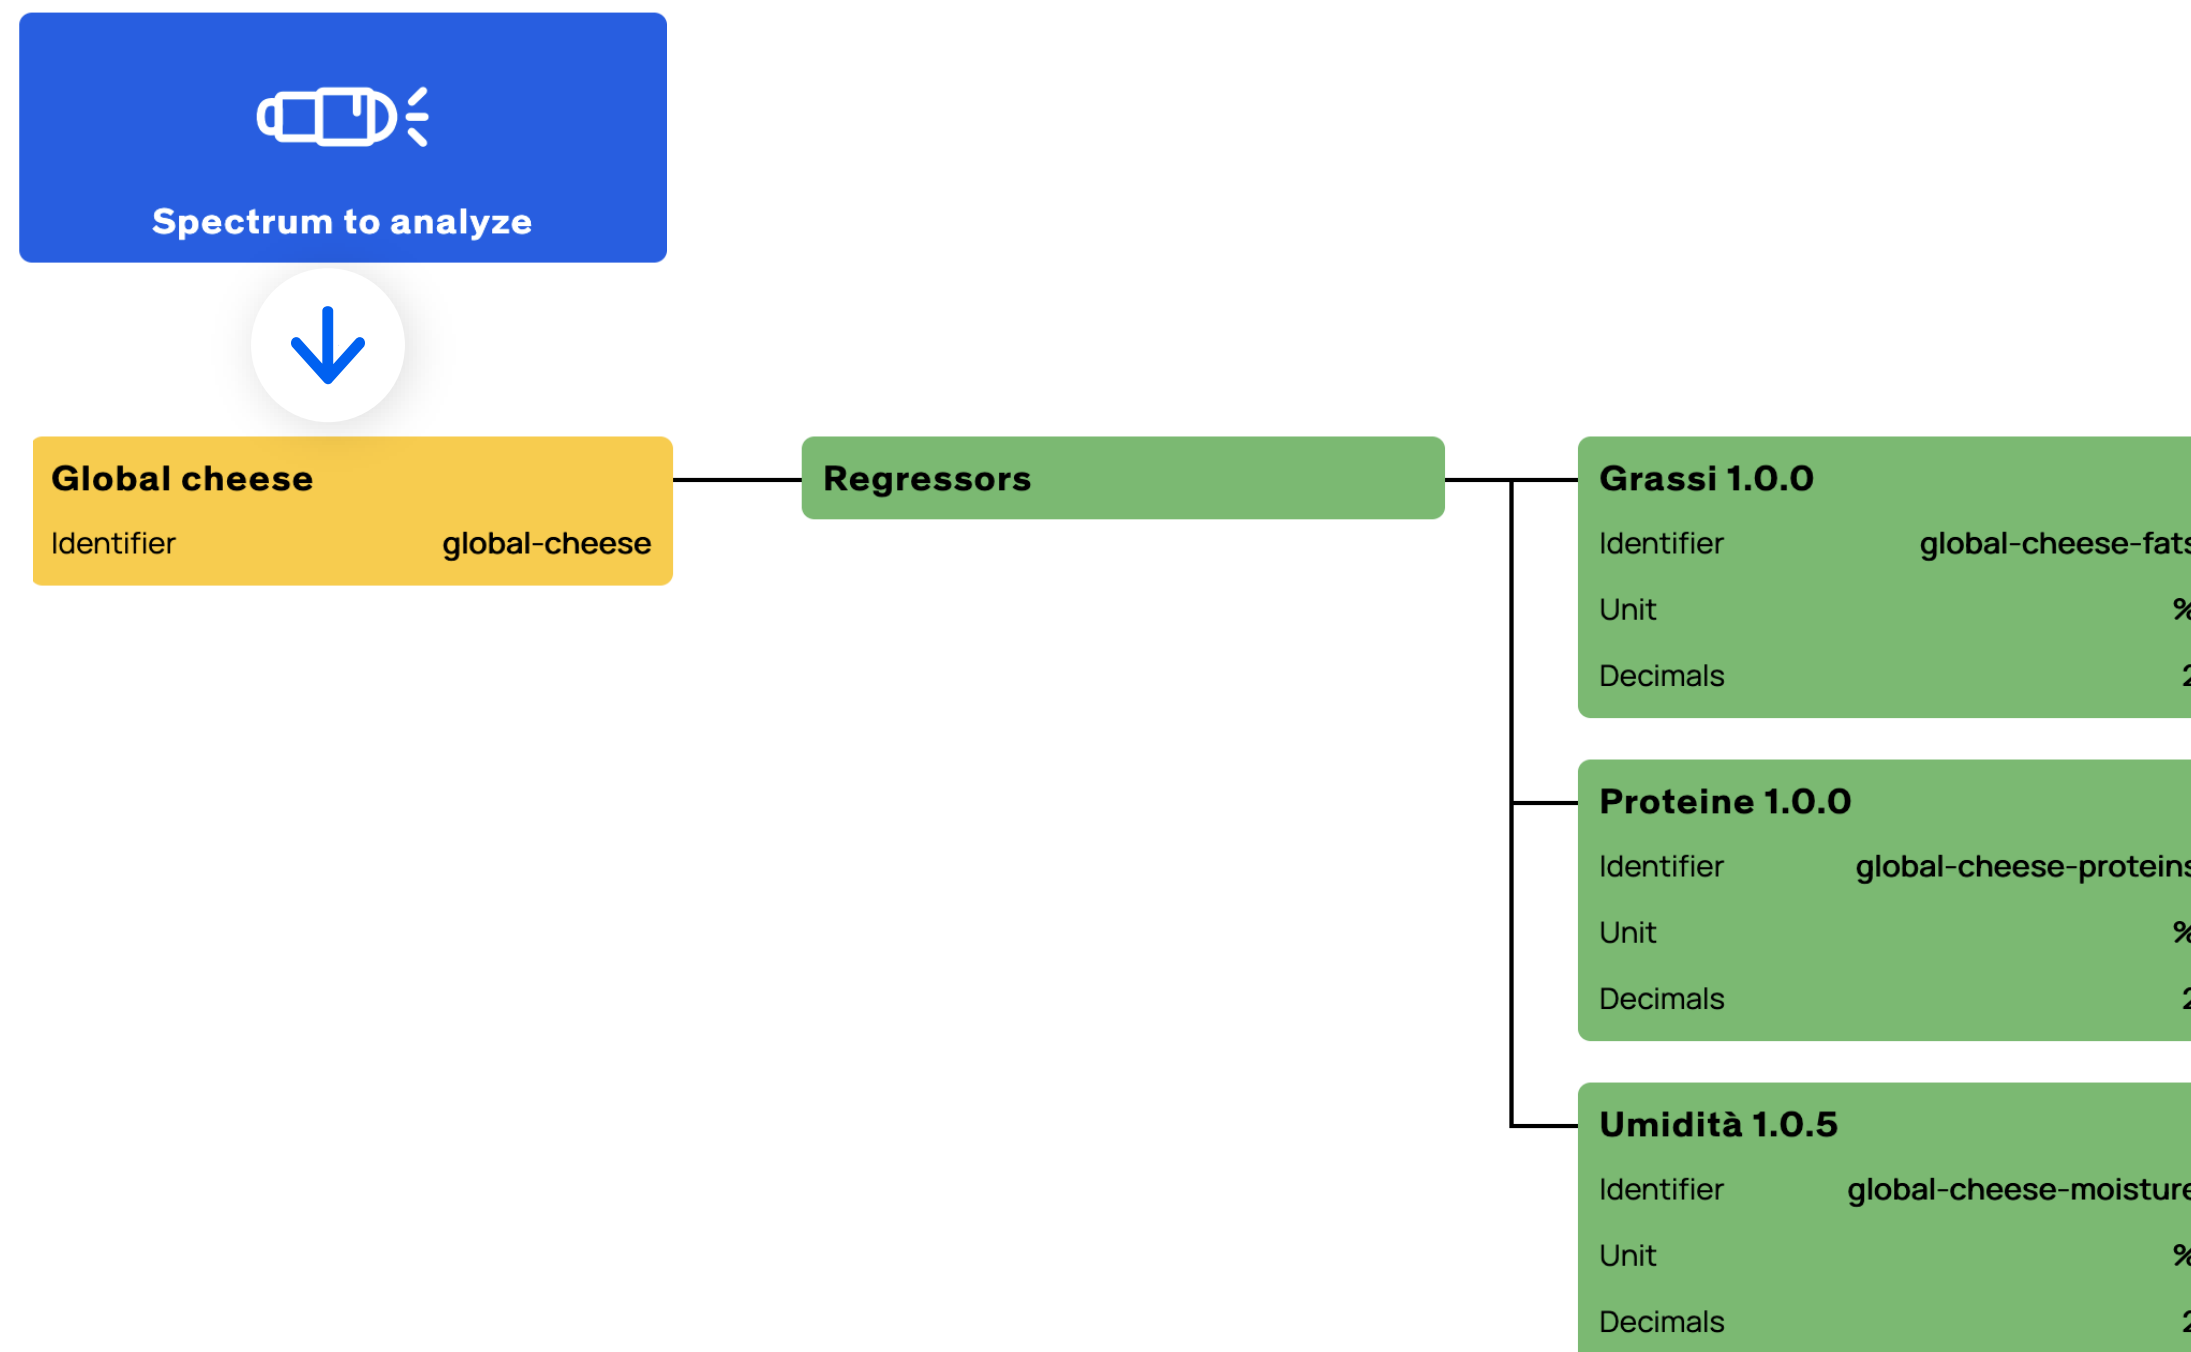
Spectrum to analyze

Global cheese
Identifier global-cheese

Regressors

Grassi 1.0.0
Identifier global-cheese-fat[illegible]
Unit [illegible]
Decimals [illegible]

Proteine 1.0.0
Identifier global-cheese-protein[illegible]
Unit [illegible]
Decimals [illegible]

Umidità 1.0.5
Identifier global-cheese-moistur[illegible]
Unit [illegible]
Decimals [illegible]